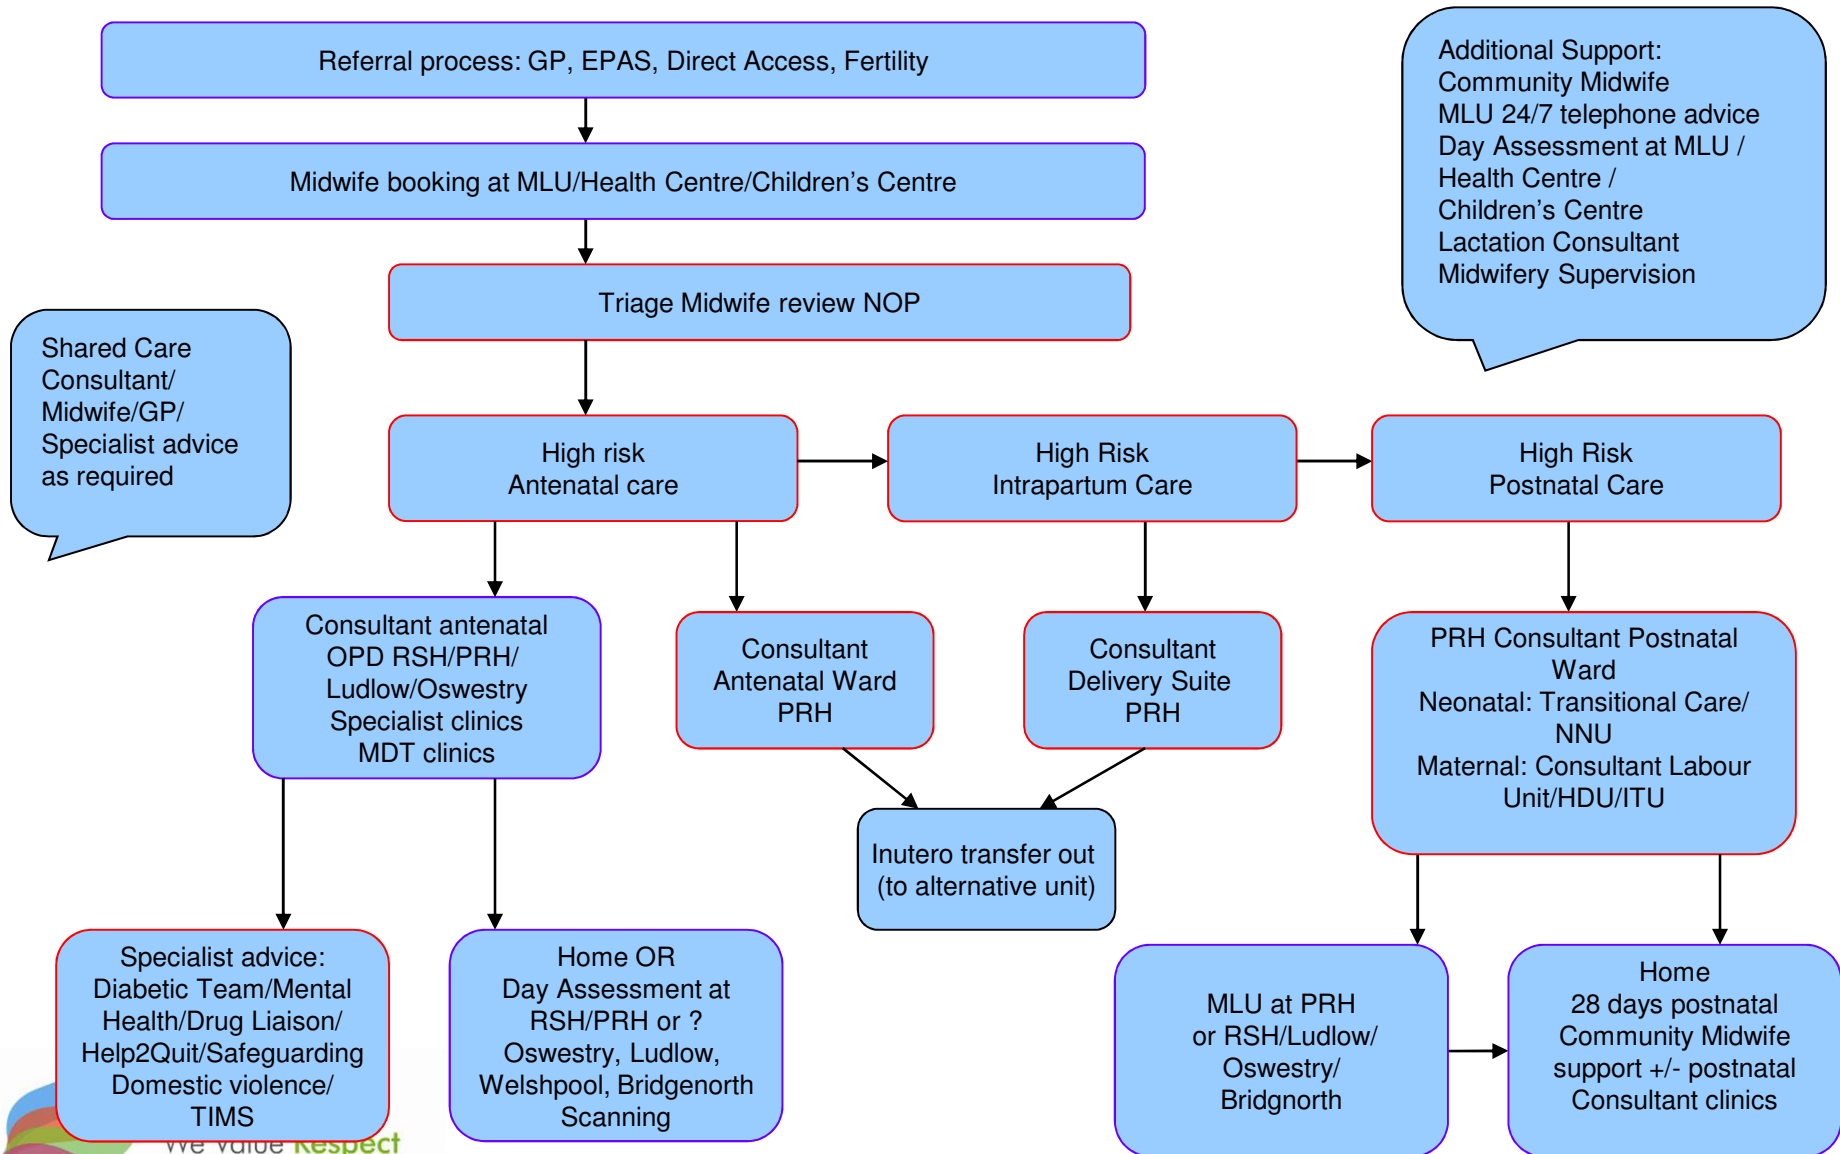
Referral process: GP, EPAS, Direct Access, Fertility

Midwife booking at MLU/Health Centre/Children's Centre

Triage Midwife review NOP

Additional Support:
Community Midwife
MLU 24/7 telephone advice
Day Assessment at MLU / Health Centre / Children's Centre
Lactation Consultant
Midwifery Supervision

Shared Care Consultant/ Midwife/GP/ Specialist advice as required

High risk Antenatal care

High Risk Intrapartum Care

High Risk Postnatal Care

Consultant antenatal OPD RSH/PRH/ Ludlow/Oswestry Specialist clinics MDT clinics

Consultant Antenatal Ward PRH

Consultant Delivery Suite PRH

PRH Consultant Postnatal Ward
Neonatal: Transitional Care/ NNU
Maternal: Consultant Labour Unit/HDU/ITU

Inutero transfer out (to alternative unit)

Specialist advice: Diabetic Team/Mental Health/Drug Liaison/ Help2Quit/Safeguarding Domestic violence/ TIMS

Home OR Day Assessment at RSH/PRH or ? Oswestry, Ludlow, Welshpool, Bridgenorth Scanning

MLU at PRH or RSH/Ludlow/ Oswestry/ Bridgnorth

Home
28 days postnatal Community Midwife support +/- postnatal Consultant clinics

We value Respect